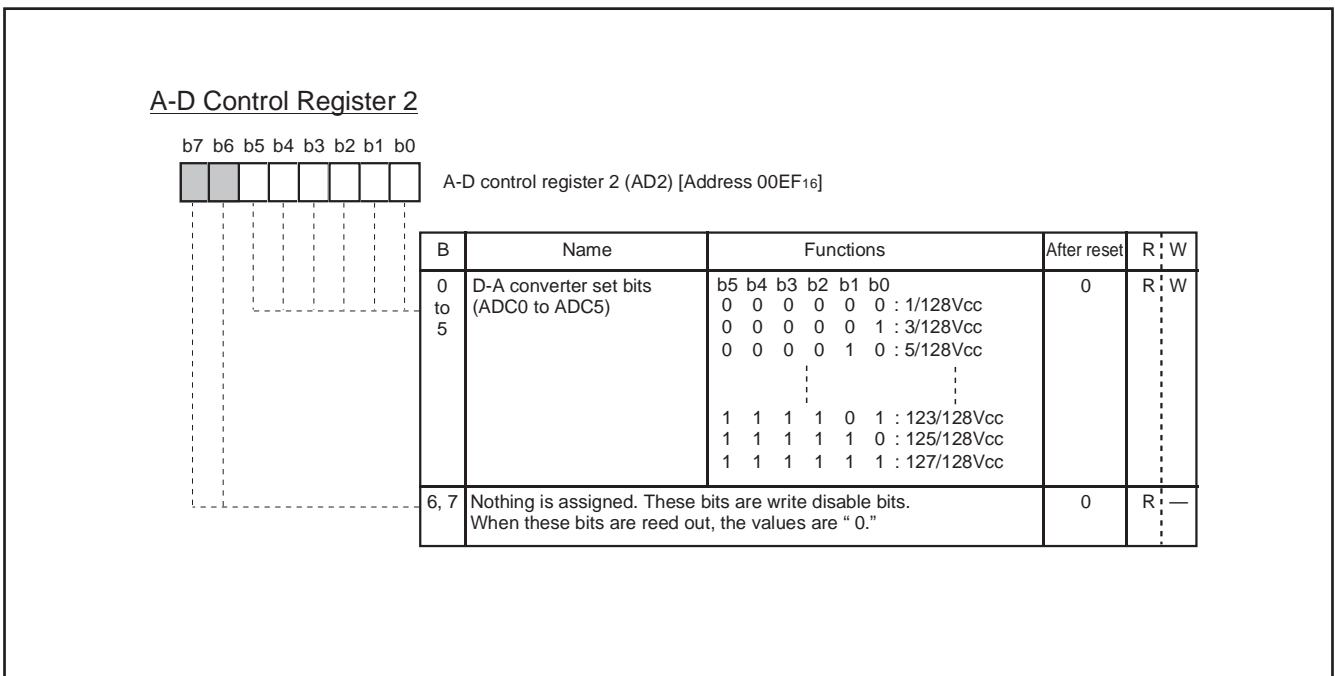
A-D Control Register 2

b7 b6 b5 b4 b3 b2 b1 b0

A-D control register 2 (AD2) [Address 00EF$_{16}$]

| B | Name | Functions | After reset | R | W |
|---|---|---|---|---|---|
| 0 to 5 | D-A converter set bits (ADC0 to ADC5) | b5 b4 b3 b2 b1 b0<br>0 0 0 0 0 0 : 1/128Vcc<br>0 0 0 0 0 1 : 3/128Vcc<br>0 0 0 0 1 0 : 5/128Vcc<br>1 1 1 1 0 1 : 123/128Vcc<br>1 1 1 1 1 0 : 125/128Vcc<br>1 1 1 1 1 1 : 127/128Vcc | 0 | R | W |
| 6, 7 | Nothing is assigned. These bits are write disable bits. When these bits are reed out, the values are " 0." | | 0 | R | — |